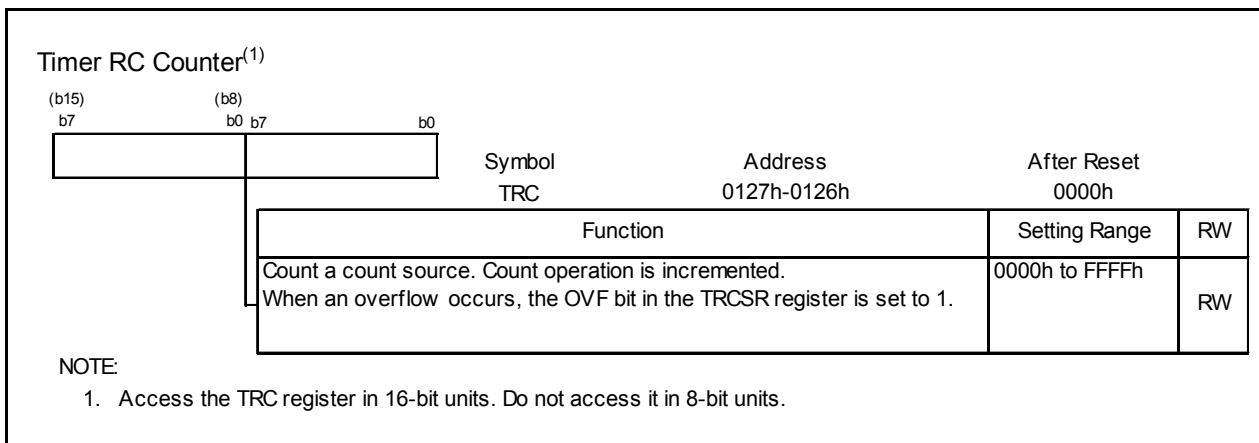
Timer RC Counter$^{(1)}$

(b15) (b8)
b7 b0 b7 b0

| Symbol | Address | After Reset |
|---|---|---|
| TRC | 0127h-0126h | 0000h |

| Function | Setting Range | RW |
|---|---|---|
| Count a count source. Count operation is incremented. When an overflow occurs, the OVF bit in the TRCSR register is set to 1. | 0000h to FFFFh | RW |

NOTE:
1. Access the TRC register in 16-bit units. Do not access it in 8-bit units.